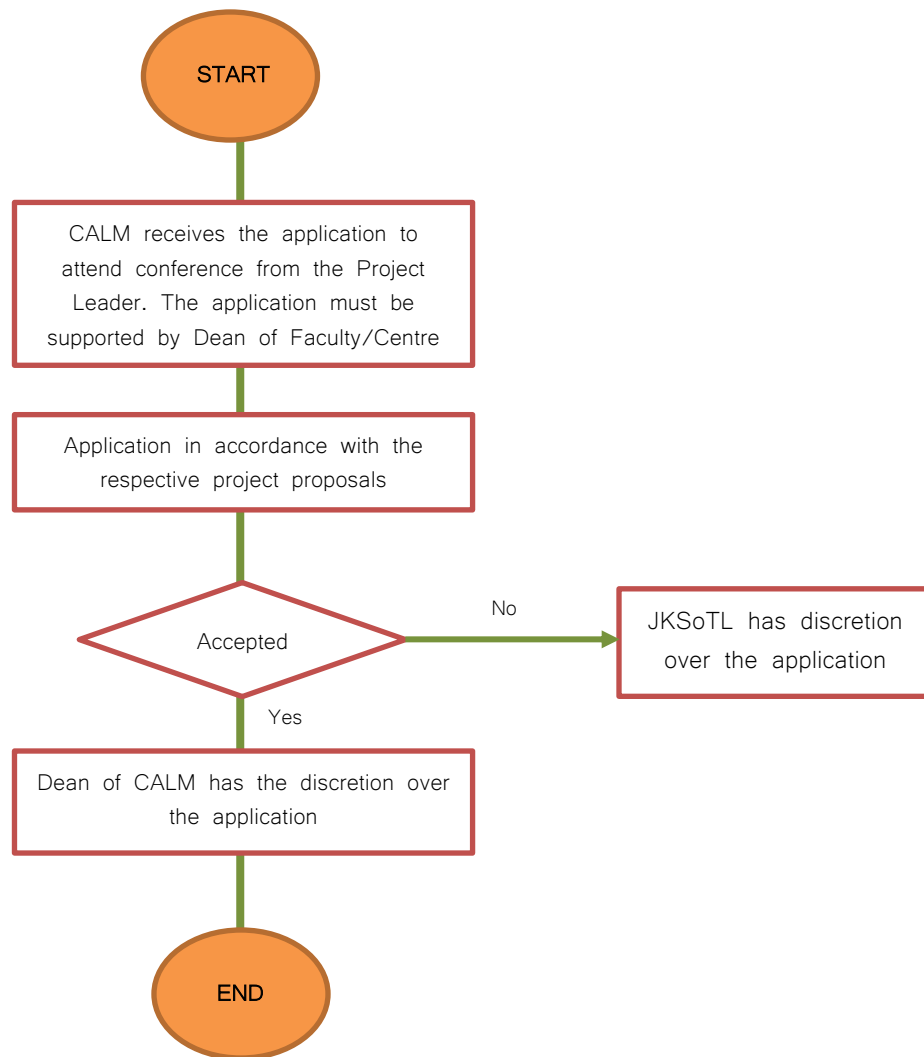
START

CALM receives the application to attend conference from the Project Leader. The application must be supported by Dean of Faculty/Centre

Application in accordance with the respective project proposals

Accepted

No

JKSoTL has discretion over the application

Yes

Dean of CALM has the discretion over the application

END